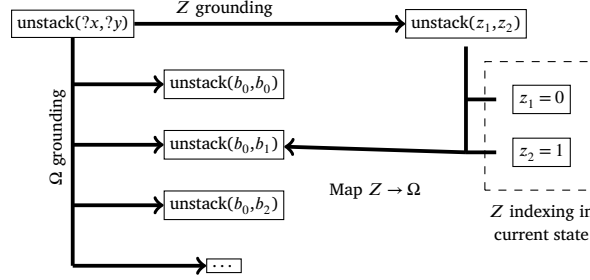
unstack(?$x$,?$y$)

$Z$ grounding

unstack($z_1$,$z_2$)

$\Omega$ grounding

unstack($b_0$,$b_0$)

unstack($b_0$,$b_1$)

unstack($b_0$,$b_2$)

$\cdots$

$z_1 = 0$

$z_2 = 1$

Map $Z \rightarrow \Omega$

$Z$ indexing in current state